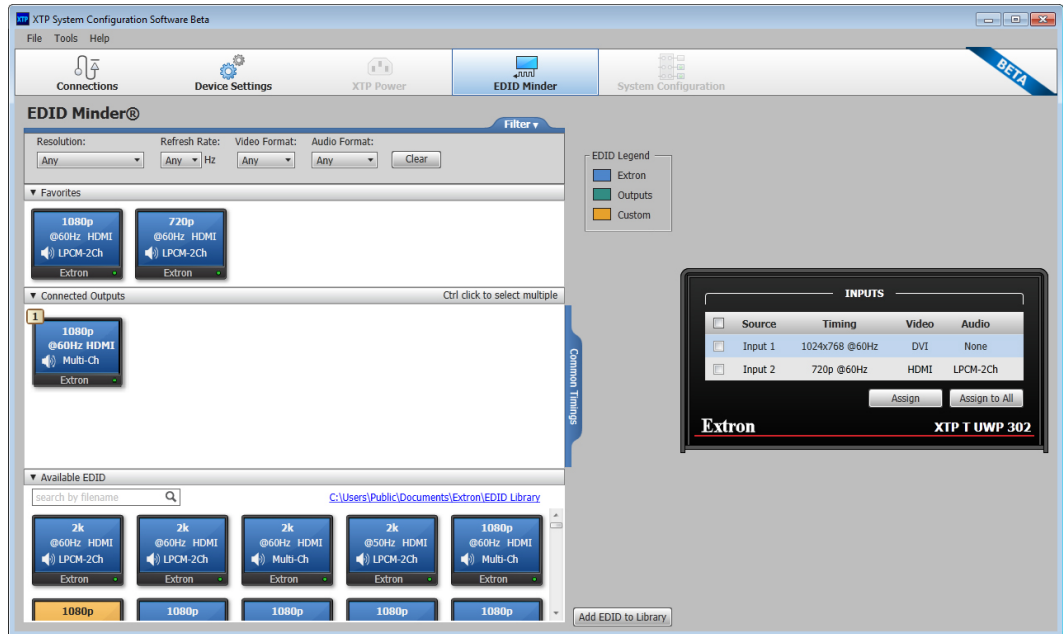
XTP System Configuration Software Beta

File Tools Help

Connections Device Settings XTP Power EDID Minder System Configuration

BETA

EDID Minder®

Filter ▾

Resolution: Any
Refresh Rate: Any Hz
Video Format: Any
Audio Format: Any
Clear

EDID Legend
Extron
Outputs
Custom

▾ Favorites

1080p @60Hz HDMI LPCM-2Ch Extron

720p @60Hz HDMI LPCM-2Ch Extron

▾ Connected Outputs
Ctrl click to select multiple

1
1080p @60Hz HDMI Multi-Ch Extron

Common Timings

INPUTS

| | Source | Timing | Video | Audio |
|---|---|---|---|---|
| | Input 1 | 1024x768 @60Hz | DVI | None |
| | Input 2 | 720p @60Hz | HDMI | LPCM-2Ch |

Assign
Assign to All

Extron
XTP T UWP 302

▾ Available EDID

search by filename
C:\Users\Public\Documents\Extron\EDID Library

2k @60Hz HDMI LPCM-2Ch Extron

2k @60Hz HDMI LPCM-2Ch Extron

2k @60Hz HDMI Multi-Ch Extron

2k @50Hz HDMI LPCM-2Ch Extron

1080p @60Hz HDMI Multi-Ch Extron

1080p
1080p
1080p
1080p
1080p

Add EDID to Library